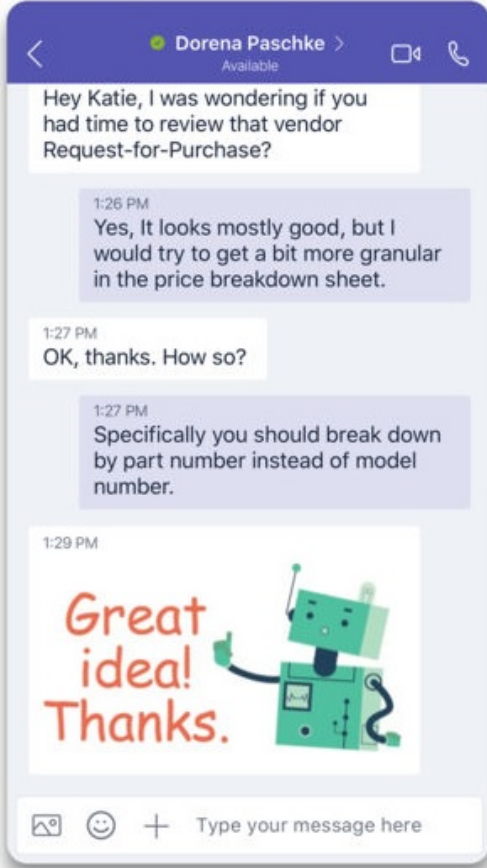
Dorena Paschke >
Available

Hey Katie, I was wondering if you had time to review that vendor Request-for-Purchase?

1:26 PM
Yes, It looks mostly good, but I would try to get a bit more granular in the price breakdown sheet.

1:27 PM
OK, thanks. How so?

1:27 PM
Specifically you should break down by part number instead of model number.

1:29 PM
Great idea! Thanks.

Type your message here